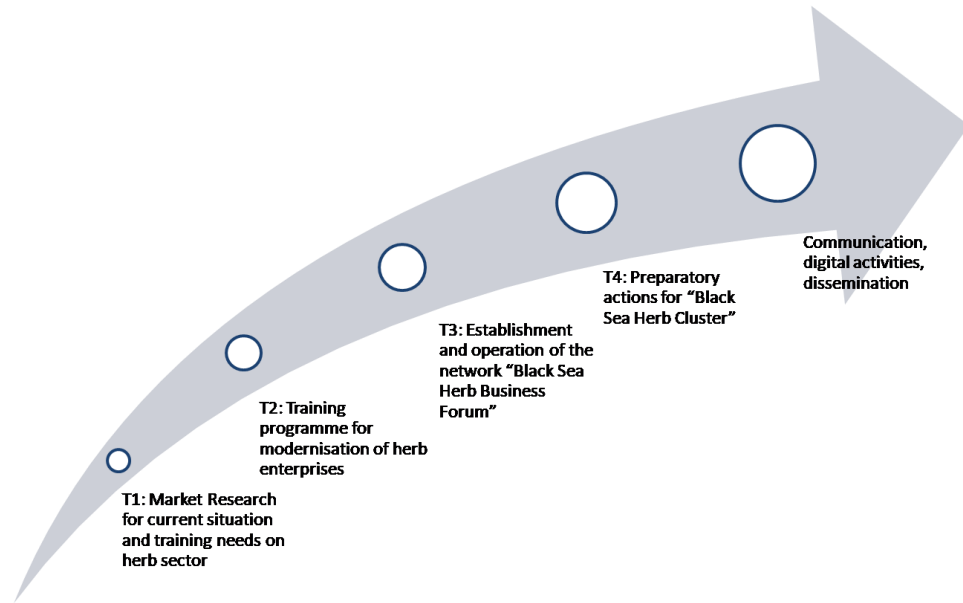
T1: Market Research for current situation and training needs on herb sector

T2: Training programme for modernisation of herb enterprises

T3: Establishment and operation of the network "Black Sea Herb Business Forum"

T4: Preparatory actions for "Black Sea Herb Cluster"

Communication, digital activities, dissemination